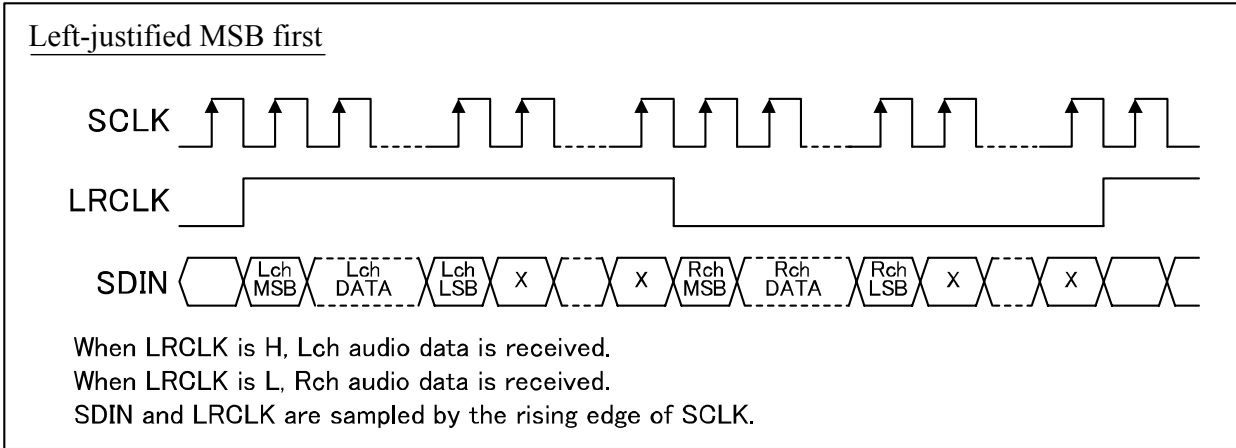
Left-justified MSB first

SCLK

LRCLK

SDIN

Lch MSB
Lch DATA
Lch LSB
X
X
Rch MSB
Rch DATA
Rch LSB
X
X

When LRCLK is H, Lch audio data is received.
When LRCLK is L, Rch audio data is received.
SDIN and LRCLK are sampled by the rising edge of SCLK.